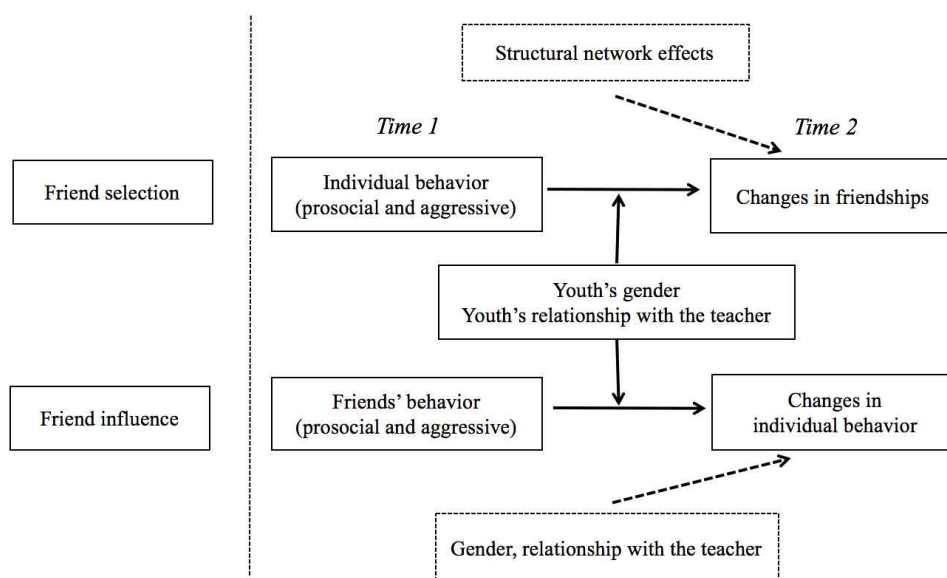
Structural network effects

Time 1

Time 2

Friend selection

Individual behavior (prosocial and aggressive)

Changes in friendships

Youth's gender
Youth's relationship with the teacher

Friend influence

Friends' behavior (prosocial and aggressive)

Changes in individual behavior

Gender, relationship with the teacher